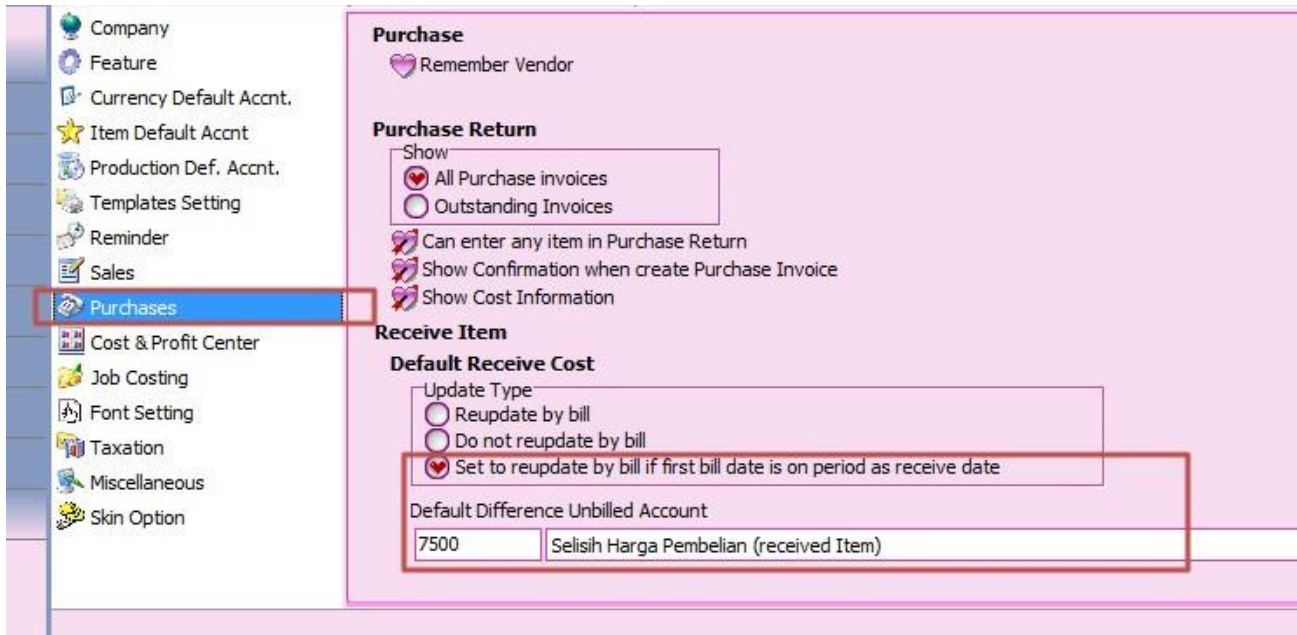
Company
Feature
Currency Default Accnt.
Item Default Accnt
Production Def. Accnt.
Templates Setting
Reminder
Sales
Purchases
Cost & Profit Center
Job Costing
Font Setting
Taxation
Miscellaneous
Skin Option

Purchase
Remember Vendor

Purchase Return
Show
All Purchase invoices
Outstanding Invoices
Can enter any item in Purchase Return
Show Confirmation when create Purchase Invoice
Show Cost Information

Receive Item
Default Receive Cost
Update Type
Reupdate by bill
Do not reupdate by bill
Set to reupdate by bill if first bill date is on period as receive date

Default Difference Unbilled Account
7500 Selisih Harga Pembelian (received Item)